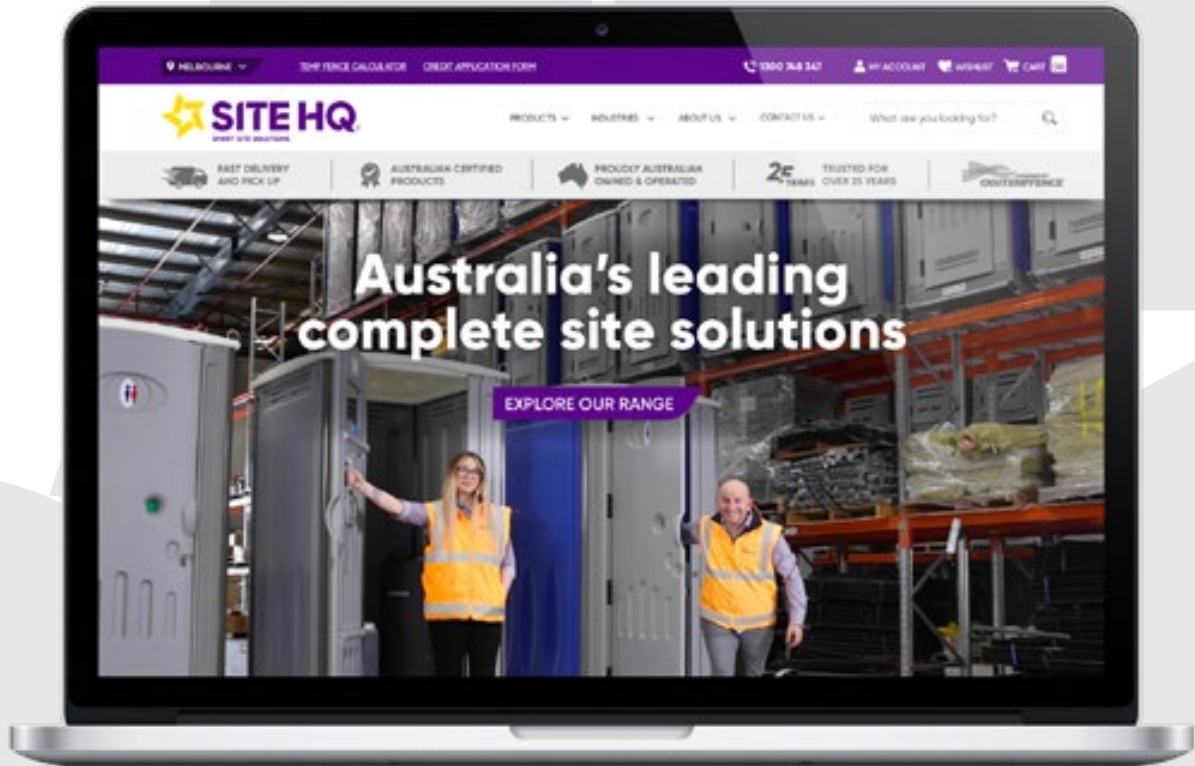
MELBOURNE TEMP FENCE CALCULATOR CREDIT APPLICATION FORM 1300 748 347 MY ACCOUNT WISHLIST CART

SITE HQ
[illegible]

PRODUCTS INDUSTRIES ABOUT US CONTACT US What are you looking for?

FAST DELIVERY AND PICK UP
AUSTRALIAN CERTIFIED PRODUCTS
PROUDLY AUSTRALIAN OWNED & OPERATED
25 YEARS TRUSTED FOR OVER 25 YEARS
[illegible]

Australia's leading complete site solutions

EXPLORE OUR RANGE